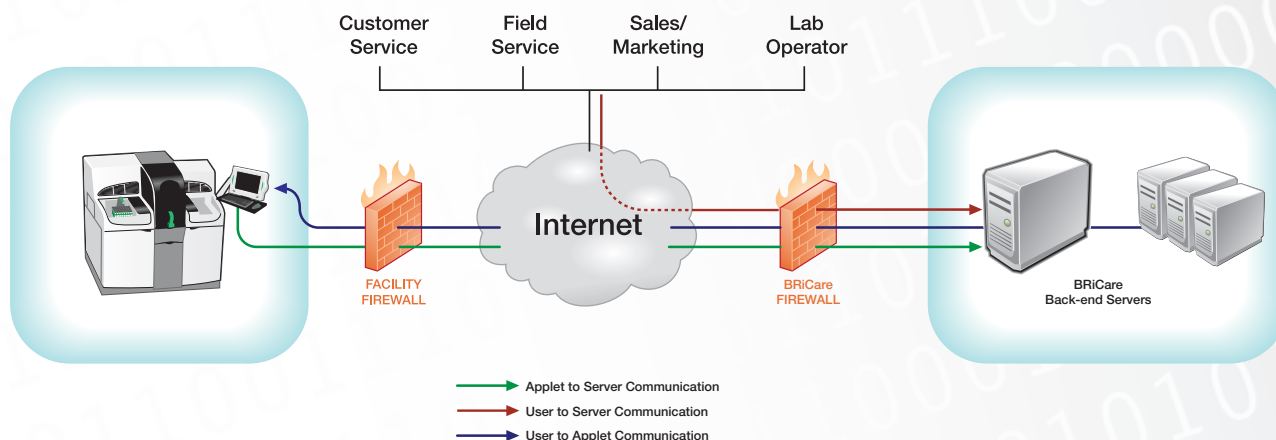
Customer Service

Field Service

Sales/ Marketing

Lab Operator

Internet

FACILITY FIREWALL

BRiCare FIREWALL

BRiCare Back-end Servers

Applet to Server Communication

User to Server Communication

User to Applet Communication